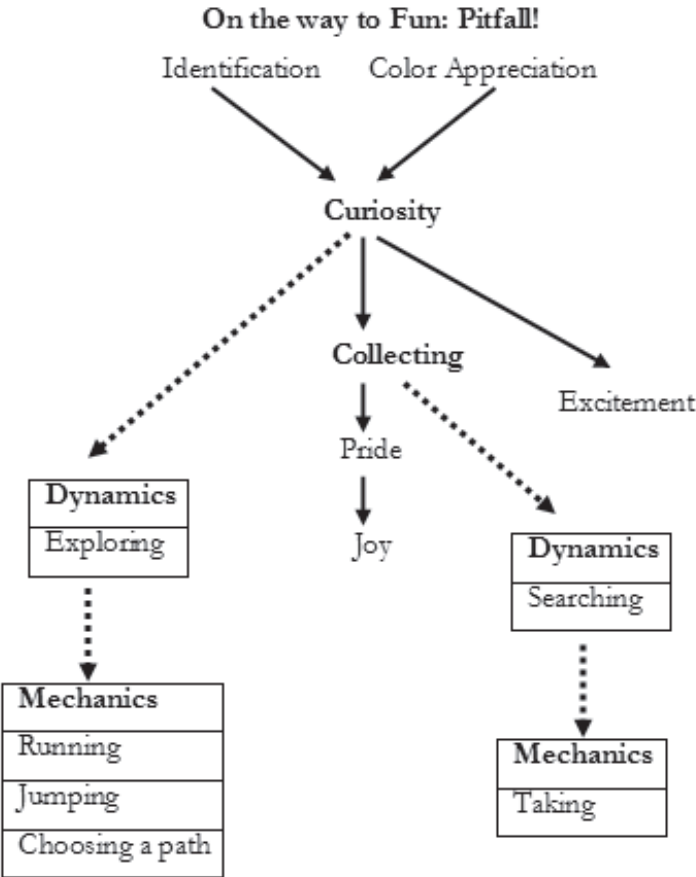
On the way to Fun: Pitfall!

Identification

Color Appreciation

Curiosity

Collecting

Excitement

Pride

Joy

| Dynamics |
|---|
| Exploring |

| Mechanics |
|---|
| Running |
| Jumping |
| Choosing a path |

| Dynamics |
|---|
| Searching |

| Mechanics |
|---|
| Taking |